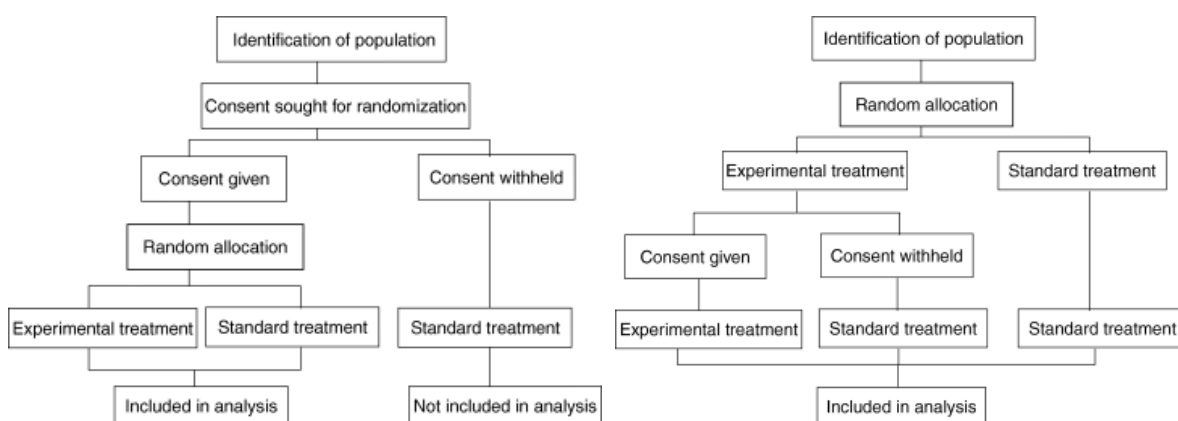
Identification of population

Consent sought for randomization

Consent given

Consent withheld

Random allocation

Experimental treatment

Standard treatment

Standard treatment

Included in analysis

Not included in analysis

Identification of population

Random allocation

Experimental treatment

Standard treatment

Consent given

Consent withheld

Experimental treatment

Standard treatment

Standard treatment

Included in analysis